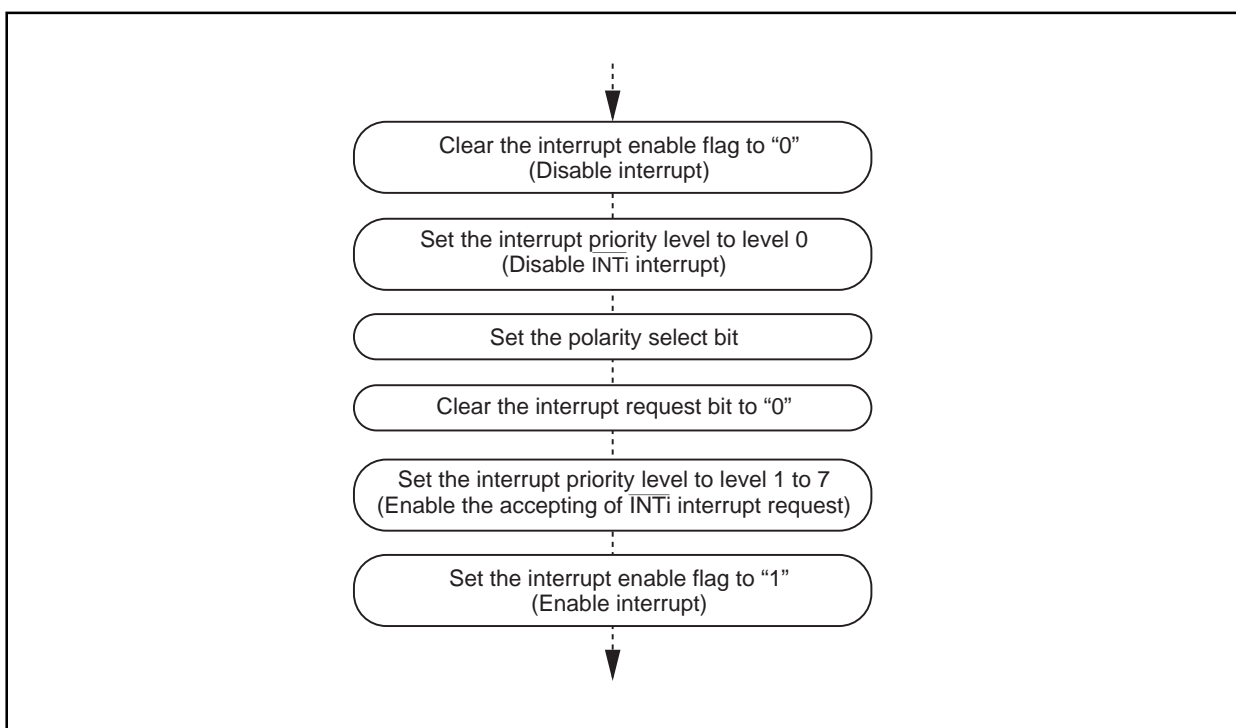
Clear the interrupt enable flag to “0”
(Disable interrupt)

Set the interrupt priority level to level 0
(Disable $\overline{\text{INT}}$i interrupt)

Set the polarity select bit

Clear the interrupt request bit to “0”

Set the interrupt priority level to level 1 to 7
(Enable the accepting of $\overline{\text{INT}}$i interrupt request)

Set the interrupt enable flag to “1”
(Enable interrupt)